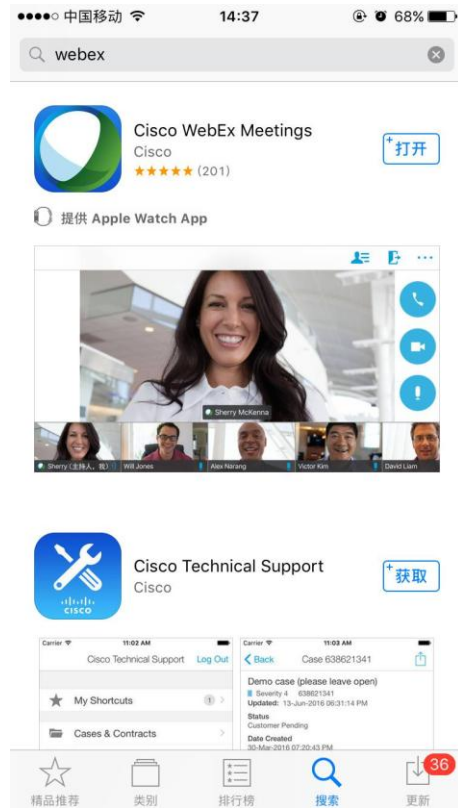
●●●●○ 中国移动 14:37 68%

webex

Cisco WebEx Meetings
Cisco
★★★★★ (201)

打开

提供 Apple Watch App

Sherry McKenna

Sherry (主持人，我) Will Jones Alex Narang Victor Kim David Liam

Cisco Technical Support
Cisco

获取

CISCO

Carrier 11:02 AM
Cisco Technical Support Log Out
My Shortcuts 1
Cases & Contracts

Carrier 11:03 AM
Back Case 638621341
Demo case (please leave open)
Severity 4 638621341
Updated: 13-Jun-2016 06:31:14 PM
Status
Customer Pending
Date Created
30-Mar-2016 07:20:43 PM

精品推荐 类别 排行榜 搜索 更新 36